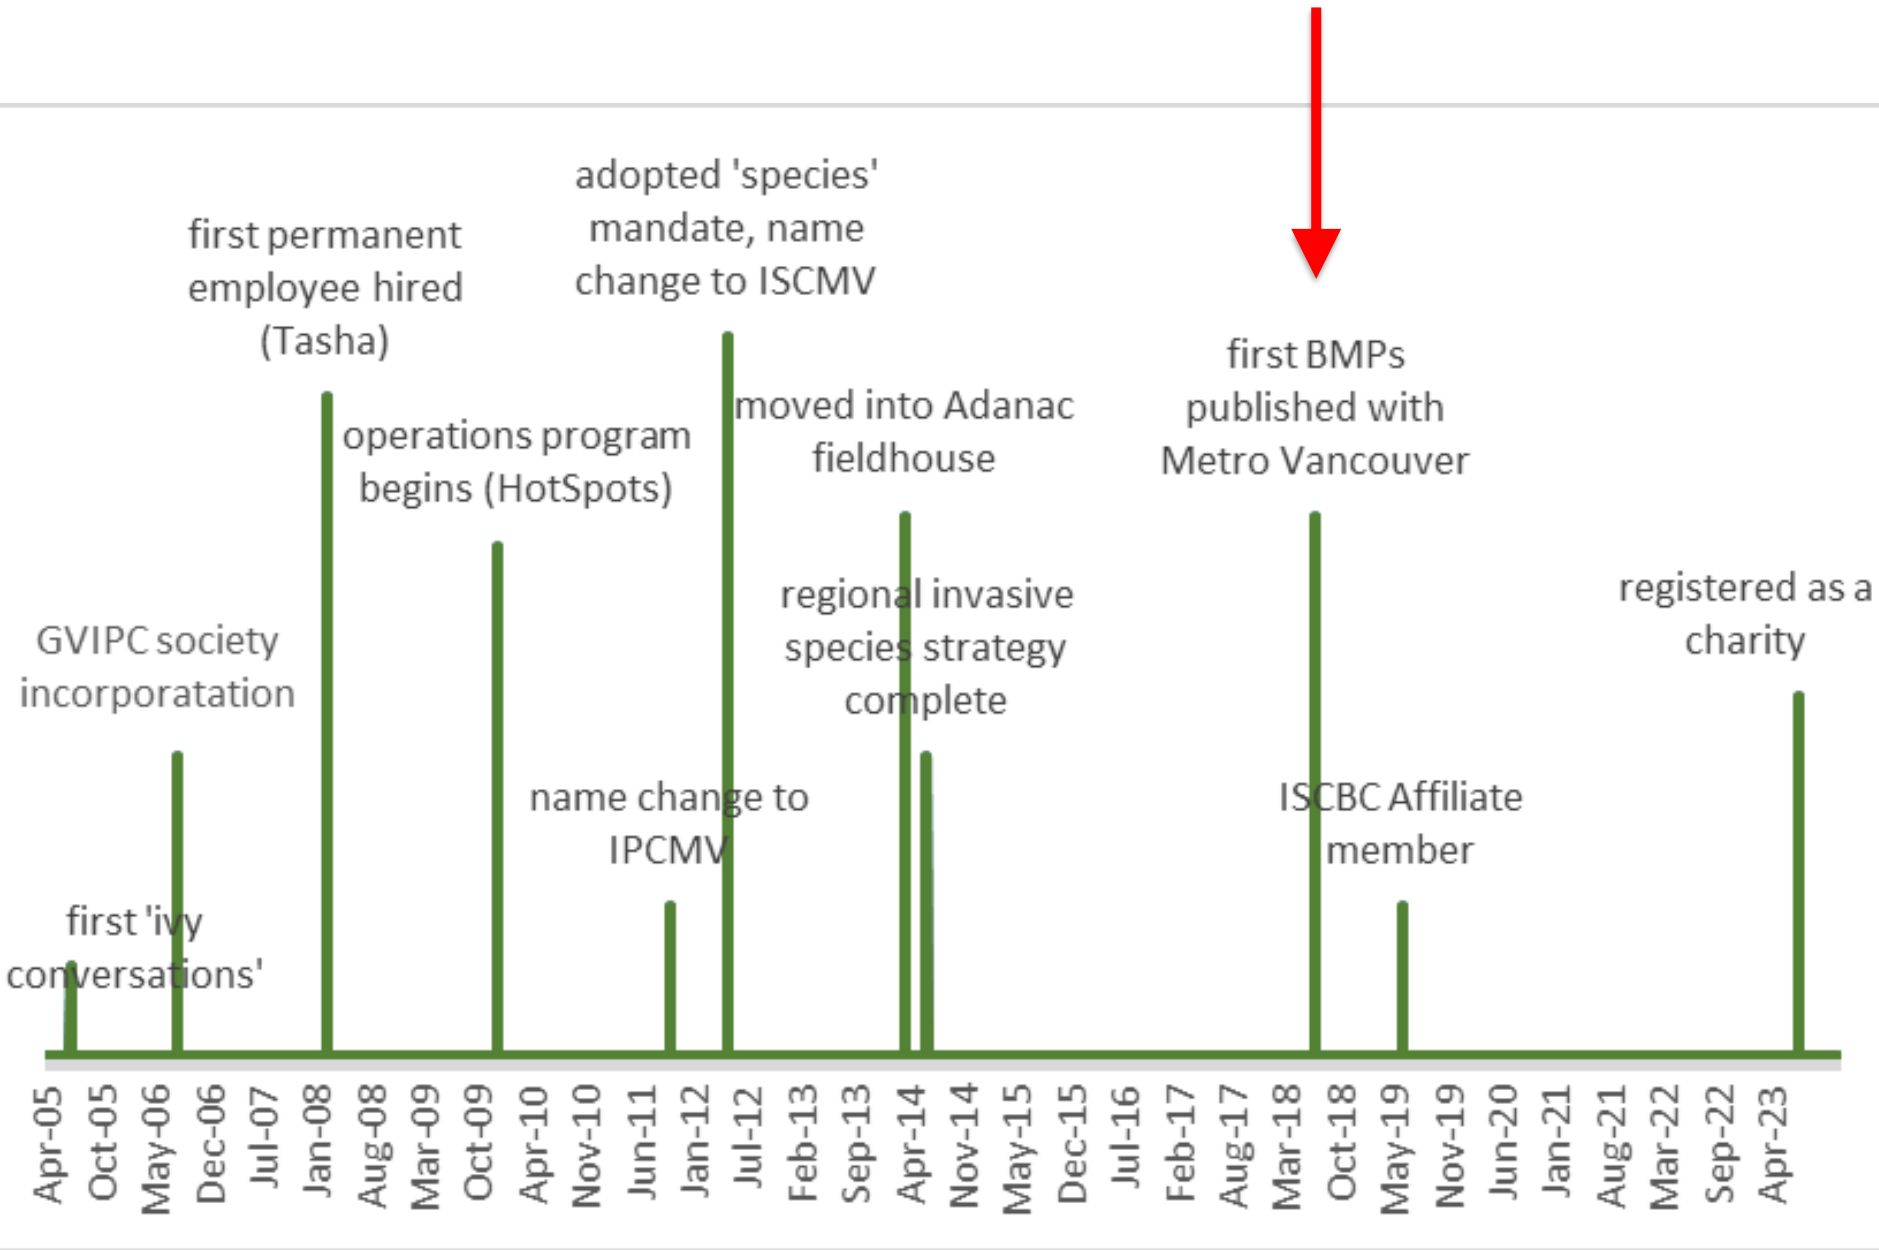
adopted 'species' mandate, name change to ISCMV

first permanent employee hired (Tasha)

first BMPs published with Metro Vancouver

operations program begins (HotSpots)

moved into Adanac fieldhouse

regional invasive species strategy complete

registered as a charity

GVIPC society incorporatation

name change to IPCMV

ISCBC Affiliate member

first 'ivy conversations'

Apr-05
Oct-05
May-06
Dec-06
Jul-07
Jan-08
Aug-08
Mar-09
Oct-09
Apr-10
Nov-10
Jun-11
Jan-12
Jul-12
Feb-13
Sep-13
Apr-14
Nov-14
May-15
Dec-15
Jul-16
Feb-17
Aug-17
Mar-18
Oct-18
May-19
Nov-19
Jun-20
Jan-21
Aug-21
Mar-22
Sep-22
Apr-23